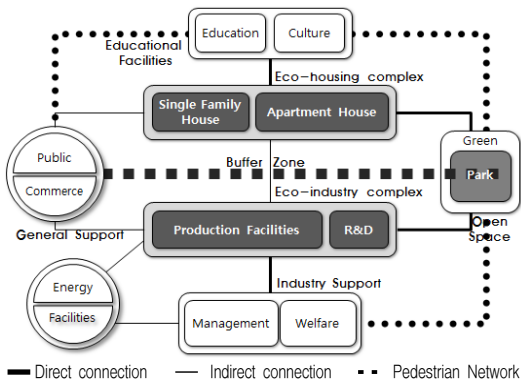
Education
Culture
Educational Facilities
Eco-housing complex
Single Family House
Apartment House
Green
Public
Commerce
Buffer Zone
Park
Eco-industry complex
General Support
Production Facilities
R&D
Open Space
Energy
Facilities
Industry Support
Management
Welfare
Direct connection
Indirect connection
Pedestrian Network